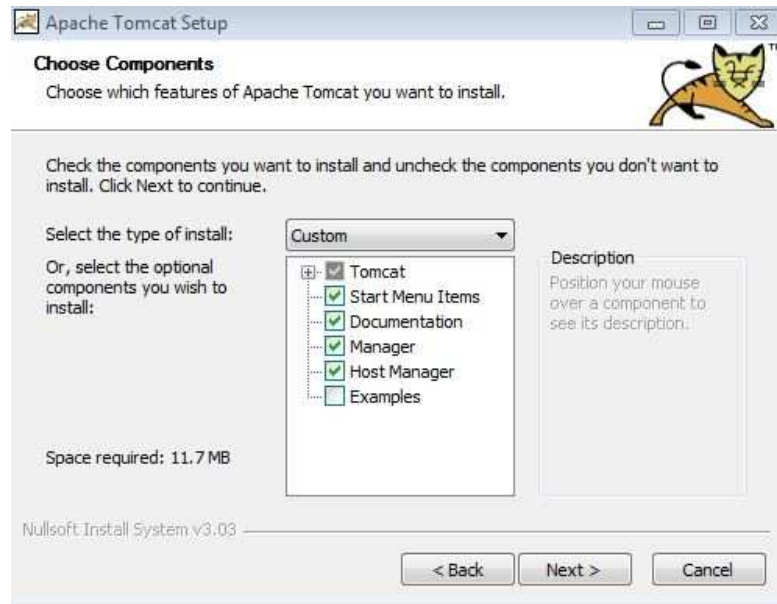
Apache Tomcat Setup

Choose Components

Choose which features of Apache Tomcat you want to install.

Check the components you want to install and uncheck the components you don't want to install. Click Next to continue.

Select the type of install:

Custom

Or, select the optional components you wish to install:

Tomcat
Start Menu Items
Documentation
Manager
Host Manager
Examples

Description

Position your mouse over a component to see its description.

Space required: 11.7 MB

Nullsoft Install System v3.03

< Back

Next >

Cancel